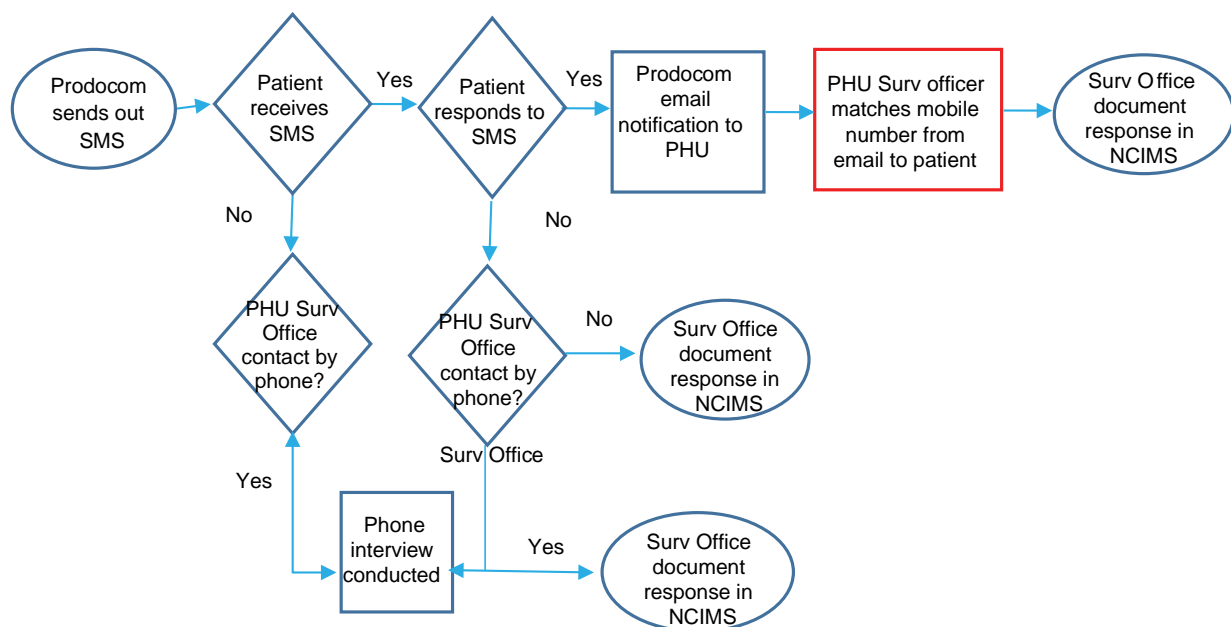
Prodocom sends out SMS

Patient receives SMS

Yes

Patient responds to SMS

Yes

Prodocom email notification to PHU

PHU Surv officer matches mobile number from email to patient

Surv Office document response in NCIMS

No

No

PHU Surv Office contact by phone?

PHU Surv Office contact by phone?

No

Surv Office document response in NCIMS

Surv Office

Yes

Phone interview conducted

Yes

Surv Office document response in NCIMS